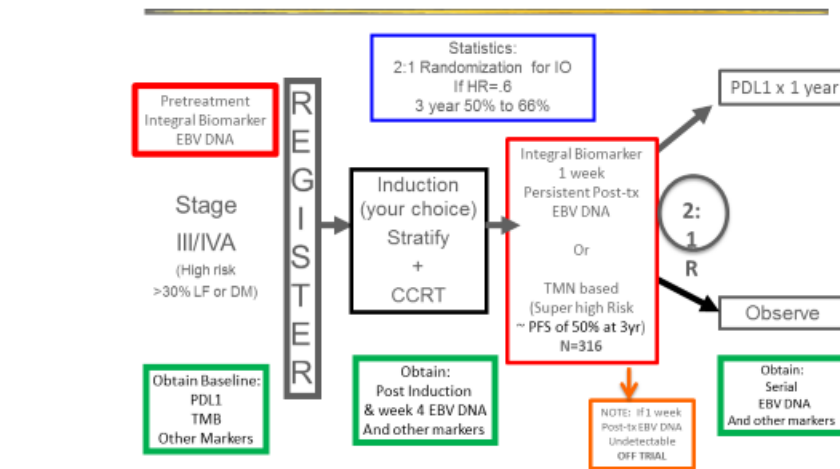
Statistics:
2:1 Randomization for IO
If HR=.6
3 year 50% to 66%

Pretreatment
Integral Biomarker
EBV DNA

REGISTER

Stage
III/IVA
(High risk
>30% LF or DM)

Induction
(your choice)
Stratify
+
CCRT

Integral Biomarker
1 week
Persistent Post-tx
EBV DNA

Or

TMN based
(Super high Risk
~ PFS of 50% at 3yr)
N=316

PDL1 x 1 year

2:1
R

Observe

Obtain Baseline:
PDL1
TMB
Other Markers

Obtain:
Post Induction
& week 4 EBV DNA
And other markers

NOTE: If 1 week
Post-tx EBV DNA
Undetectable
OFF TRIAL

Obtain:
Serial
EBV DNA
And other markers